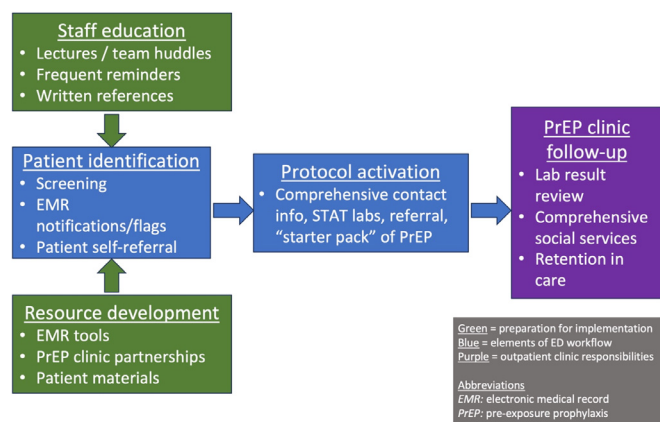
Staff education
• Lectures / team huddles
• Frequent reminders
• Written references

Patient identification
• Screening
• EMR notifications/flags
• Patient self-referral

Resource development
• EMR tools
• PrEP clinic partnerships
• Patient materials

Protocol activation
• Comprehensive contact info, STAT labs, referral, "starter pack" of PrEP

PrEP clinic follow-up
• Lab result review
• Comprehensive social services
• Retention in care

Green = preparation for implementation
Blue = elements of ED workflow
Purple = outpatient clinic responsibilities

Abbreviations
EMR: electronic medical record
PrEP: pre-exposure prophylaxis